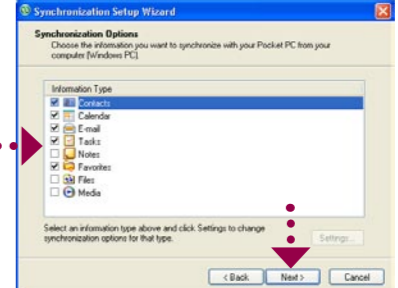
Synchronization Setup Wizard

Synchronization Options
Choose the information you want to synchronize with your Pocket PC from your computer [Windows PC].

Information Type
Contacts
Calendar
E-mail
Tasks
Notes
Favorites
Files
Media

Select an information type above and click Settings to change synchronization options for that type.

Settings...

< Back
Next >
Cancel